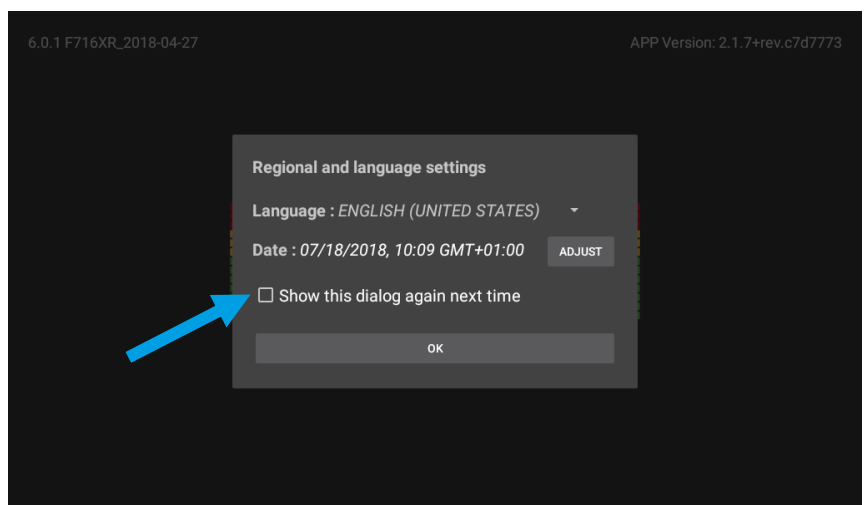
6.0.1 F716XR_2018-04-27

APP Version: 2.1.7+rev.c7d7773

Regional and language settings

Language : ENGLISH (UNITED STATES)

Date : 07/18/2018, 10:09 GMT+01:00

ADJUST

Show this dialog again next time

OK